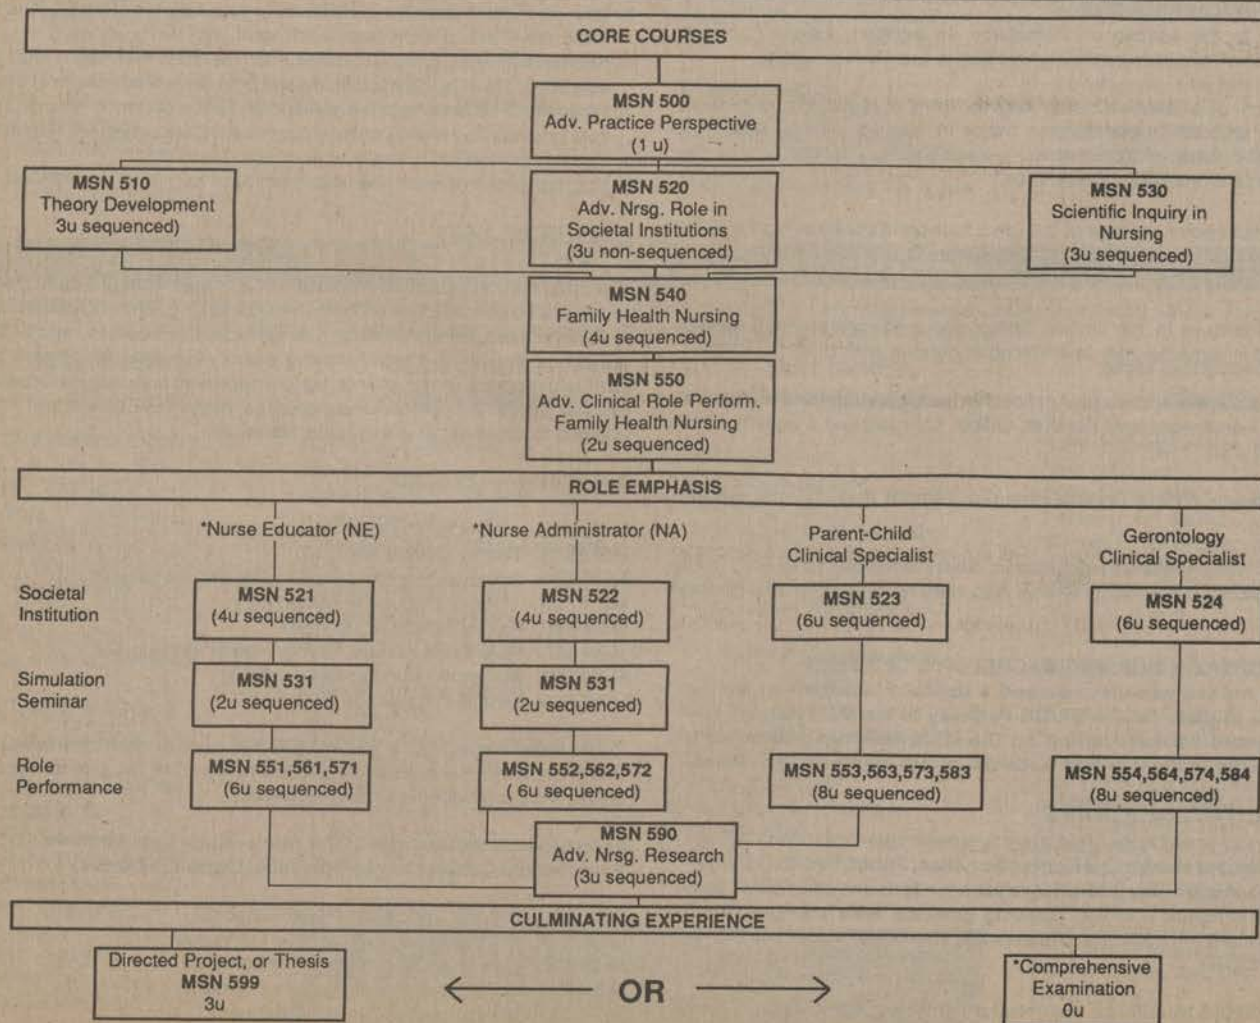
CORE COURSES

MSN 500
Adv. Practice Perspective
(1 u)

MSN 510
Theory Development
3u sequenced)

MSN 520
Adv. Nrsg. Role in
Societal Institutions
(3u non-sequenced)

MSN 530
Scientific Inquiry in
Nursing
(3u sequenced)

MSN 540
Family Health Nursing
(4u sequenced)

MSN 550
Adv. Clinical Role Perform.
Family Health Nursing
(2u sequenced)

ROLE EMPHASIS

*Nurse Educator (NE)

*Nurse Administrator (NA)

Parent-Child
Clinical Specialist

Gerontology
Clinical Specialist

Societal
Institution

MSN 521
(4u sequenced)

MSN 522
(4u sequenced)

MSN 523
(6u sequenced)

MSN 524
(6u sequenced)

Simulation
Seminar

MSN 531
(2u sequenced)

MSN 531
(2u sequenced)

Role
Performance

MSN 551,561,571
(6u sequenced)

MSN 552,562,572
( 6u sequenced)

MSN 553,563,573,583
(8u sequenced)

MSN 554,564,574,584
(8u sequenced)

MSN 590
Adv. Nrsg. Research
(3u sequenced)

CULMINATING EXPERIENCE

Directed Project, or Thesis
MSN 599
3u

OR

*Comprehensive
Examination
0u